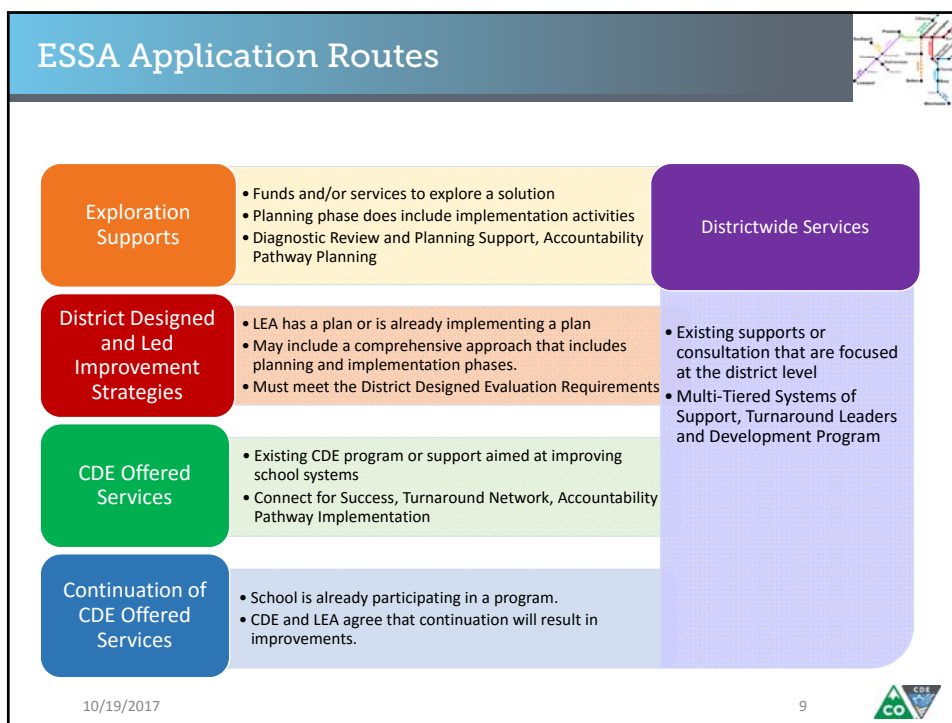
ESSA Application Routes

Exploration Supports

- Funds and/or services to explore a solution
- Planning phase does include implementation activities
- Diagnostic Review and Planning Support, Accountability Pathway Planning

Districtwide Services

District Designed and Led Improvement Strategies

- LEA has a plan or is already implementing a plan
- May include a comprehensive approach that includes planning and implementation phases.
- Must meet the District Designed Evaluation Requirements

- Existing supports or consultation that are focused at the district level
- Multi-Tiered Systems of Support, Turnaround Leaders and Development Program

CDE Offered Services

- Existing CDE program or support aimed at improving school systems
- Connect for Success, Turnaround Network, Accountability Pathway Implementation

Continuation of CDE Offered Services

- School is already participating in a program.
- CDE and LEA agree that continuation will result in improvements.

10/19/2017

9

CDE CO